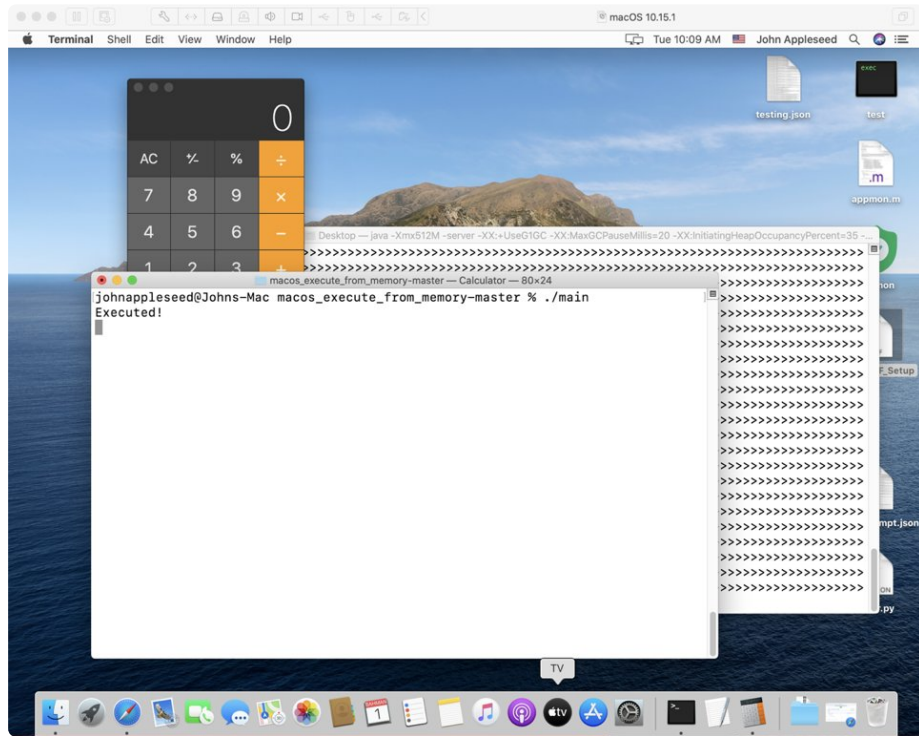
macOS 10.15.1

Terminal Shell Edit View Window Help

Tue 10:09 AM John Appleseed

0

AC ⁺⁄₋ % ÷

7 8 9 ×

4 5 6 −

1 2 3 +

testing.json

exec

test

.m

appmon.m

non

F_Setup

mpt.json

ON

.py

Desktop — java -Xmx512M -server -XX:+UseG1GC -XX:MaxGCPauseMillis=20 -XX:InitiatingHeapOccupancyPercent=35 -...

>>>>>>>>>>>>>>>>>>>>>>>>>>>>>>>>>>>>>>>>>>>>>>>>>>>>>>>>>>>>>>>>>>>>>>>>>>>>>

macos_execute_from_memory-master — Calculator — 80×24

johnappleseed@Johns-Mac macos_execute_from_memory-master % ./main
Executed!

TV

1